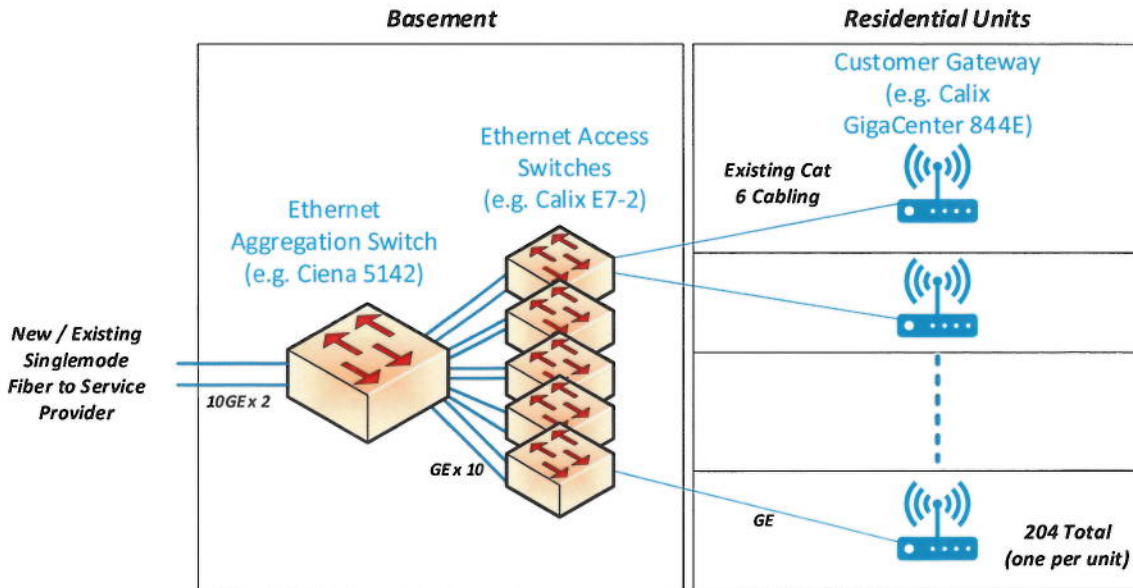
Basement

Residential Units

Customer Gateway (e.g. Calix GigaCenter 844E)

Ethernet Access Switches (e.g. Calix E7-2)

Existing Cat 6 Cabling

Ethernet Aggregation Switch (e.g. Ciena 5142)

New / Existing Singlemode Fiber to Service Provider

10GE x 2

GE x 10

GE

204 Total (one per unit)